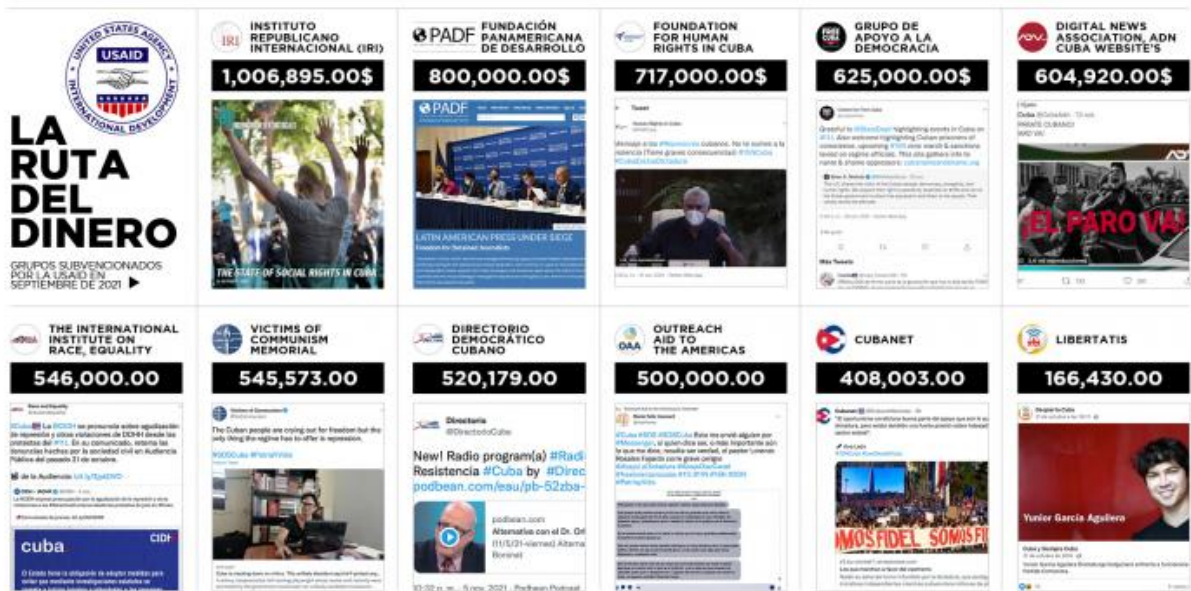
UNITED STATES AGENCY
USAID
INTERNATIONAL DEVELOPMENT

LA RUTA DEL DINERO

GRUPOS SUBVENCIONADOS POR LA USAID EN SEPTIEMBRE DE 2021 ▶

IRI
INSTITUTO REPUBLICANO INTERNACIONAL (IRI)
1,006,895.00$

THE STATE OF SOCIAL RIGHTS IN CUBA

PADF
FUNDACIÓN PANAMERICANA DE DESARROLLO
800,000.00$

PADF
LATIN AMERICAN PRESS UNDER SIEGE

FOUNDATION FOR HUMAN RIGHTS IN CUBA
717,000.00$

Tweet
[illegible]

GRUPO DE APOYO A LA DEMOCRACIA
625,000.00$

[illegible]

DIGITAL NEWS ASSOCIATION, ADN CUBA WEBSITE'S
604,920.00$

Cuba
PARO CUBANO
¡EL PARO VA!

THE INTERNATIONAL INSTITUTE ON RACE, EQUALITY
546,000.00

Race and Equality
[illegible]

VICTIMS OF COMMUNISM MEMORIAL
545,573.00

The Cuban people are crying out for freedom but the only thing the regime has to offer is repression.
#SOSCuba #PatriaYVida

DIRECTORIO DEMOCRÁTICO CUBANO
520,179.00

Directorio
@DirectorioCuba
New! Radio program(a) #Radi Resistencia #Cuba by #Direc podbean.com/eau/pb-52zba-
podbean.com
Alternative con el Dr. Or

OAA
OUTREACH AID TO THE AMERICAS
500,000.00

CUBANET
408,003.00

MOS FIDEL SOMOS FI

LIBERTATIS
166,430.00

Yunier García Aguilera